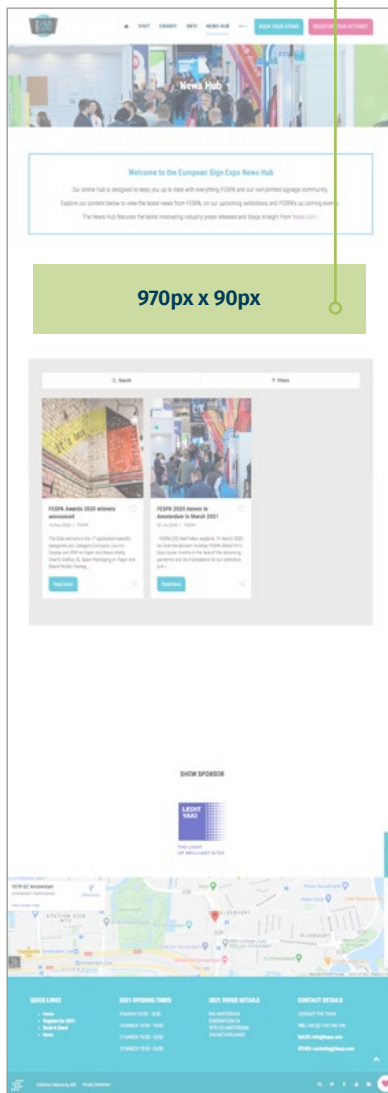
VISIT EXHIBIT INFO NEWS HUB BOOK YOUR STAND REGISTER YOUR INTEREST

News Hub

Welcome to the European Sign Expo News Hub

Our online hub is designed to keep you up to date with everything FESPA and our non-printed signage community.

Explore our content below to view the latest news from FESPA, on our upcoming exhibitions and FESPA's up coming events.

The News Hub features the latest innovating industry press releases and blogs straight from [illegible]

970px x 90px

Search

Filters

FESPA Awards 2020 winners announced

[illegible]

Read More

FESPA 2020 moves to Amsterdam in March 2021

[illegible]

Read More

SHOW SPONSOR

LEDIT YAKI

THE LIGHT OF BRILLIANT SITES

QUICK LINKS

2021 OPENING TIMES

2021 VENUE DETAILS

CONTACT DETAILS

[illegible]